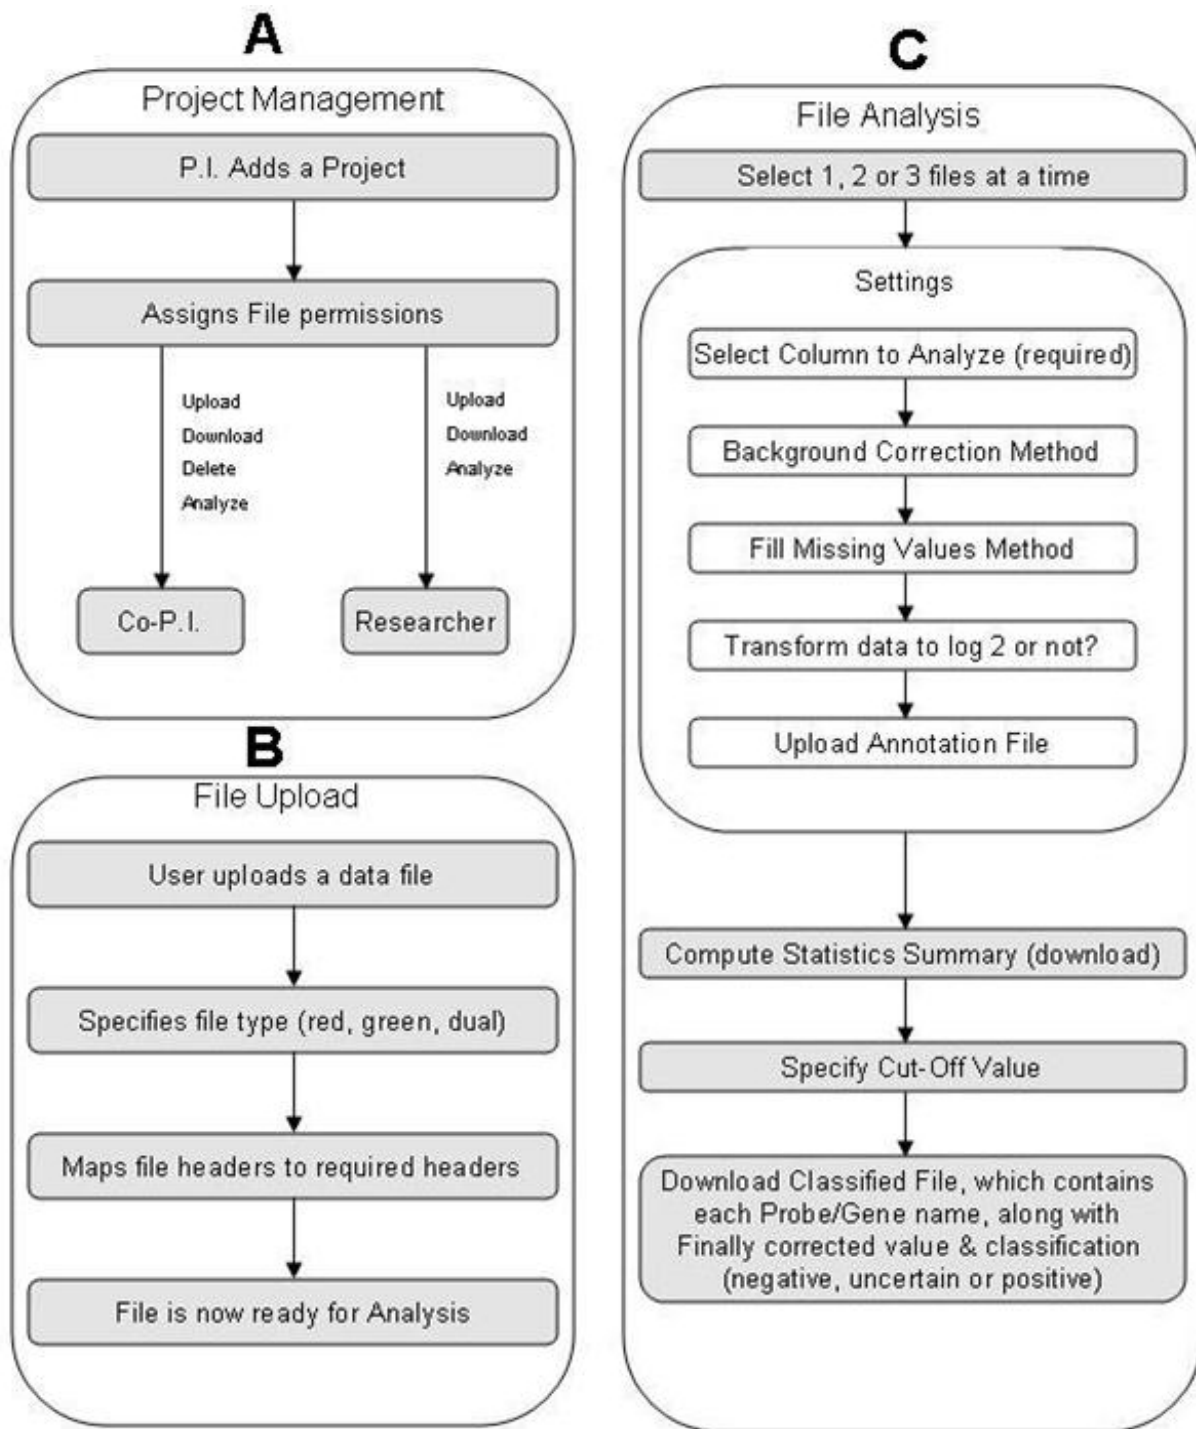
A

Project Management

P.I. Adds a Project

Assigns File permissions

Upload
Download
Delete
Analyze

Upload
Download
Analyze

Co-P.I.

Researcher

B

File Upload

User uploads a data file

Specifies file type (red, green, dual)

Maps file headers to required headers

File is now ready for Analysis

C

File Analysis

Select 1, 2 or 3 files at a time

Settings

Select Column to Analyze (required)

Background Correction Method

Fill Missing Values Method

Transform data to log 2 or not?

Upload Annotation File

Compute Statistics Summary (download)

Specify Cut-Off Value

Download Classified File, which contains each Probe/Gene name, along with Finally corrected value & classification (negative, uncertain or positive)